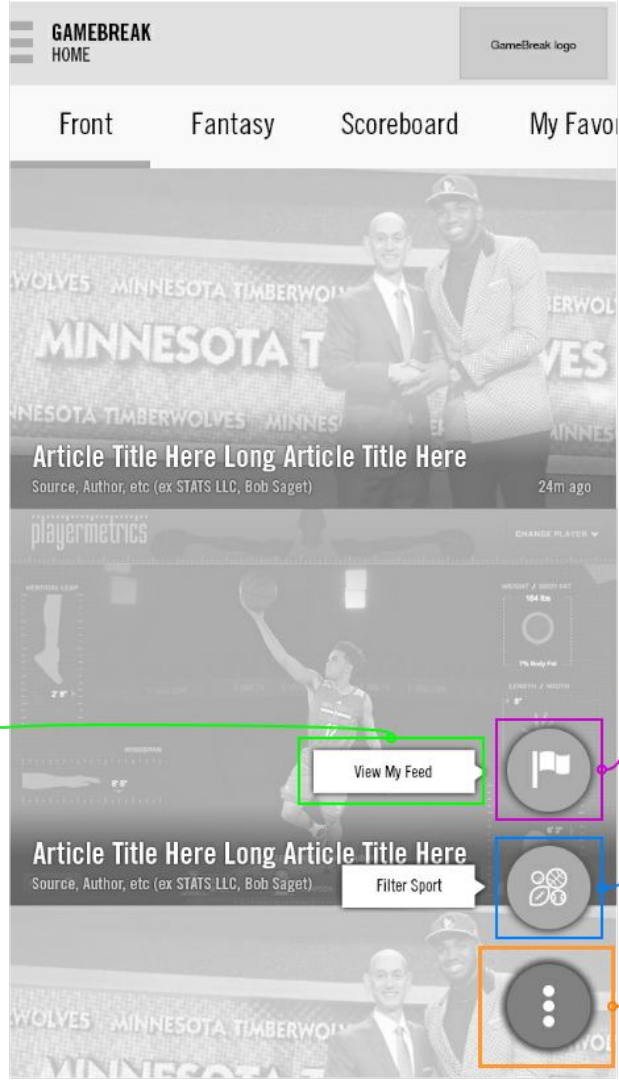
GAMEBREAK
HOME

GameBreak logo

Front Fantasy Scoreboard My Favor

WOLVES MINNESOTA TIMBERWOLVES
MINNESOTA T
NESOTA TIMBERWOLVES MINNES

Article Title Here Long Article Title Here
Source, Author, etc (ex STATS LLC, Bob Saget) 24m ago

playermetrics
CHANGE PLAYER

View My Feed

Article Title Here Long Article Title Here
Source, Author, etc (ex STATS LLC, Bob Saget)

Filter Sport

WOLVES MINNESOTA TIMBERWOLVES